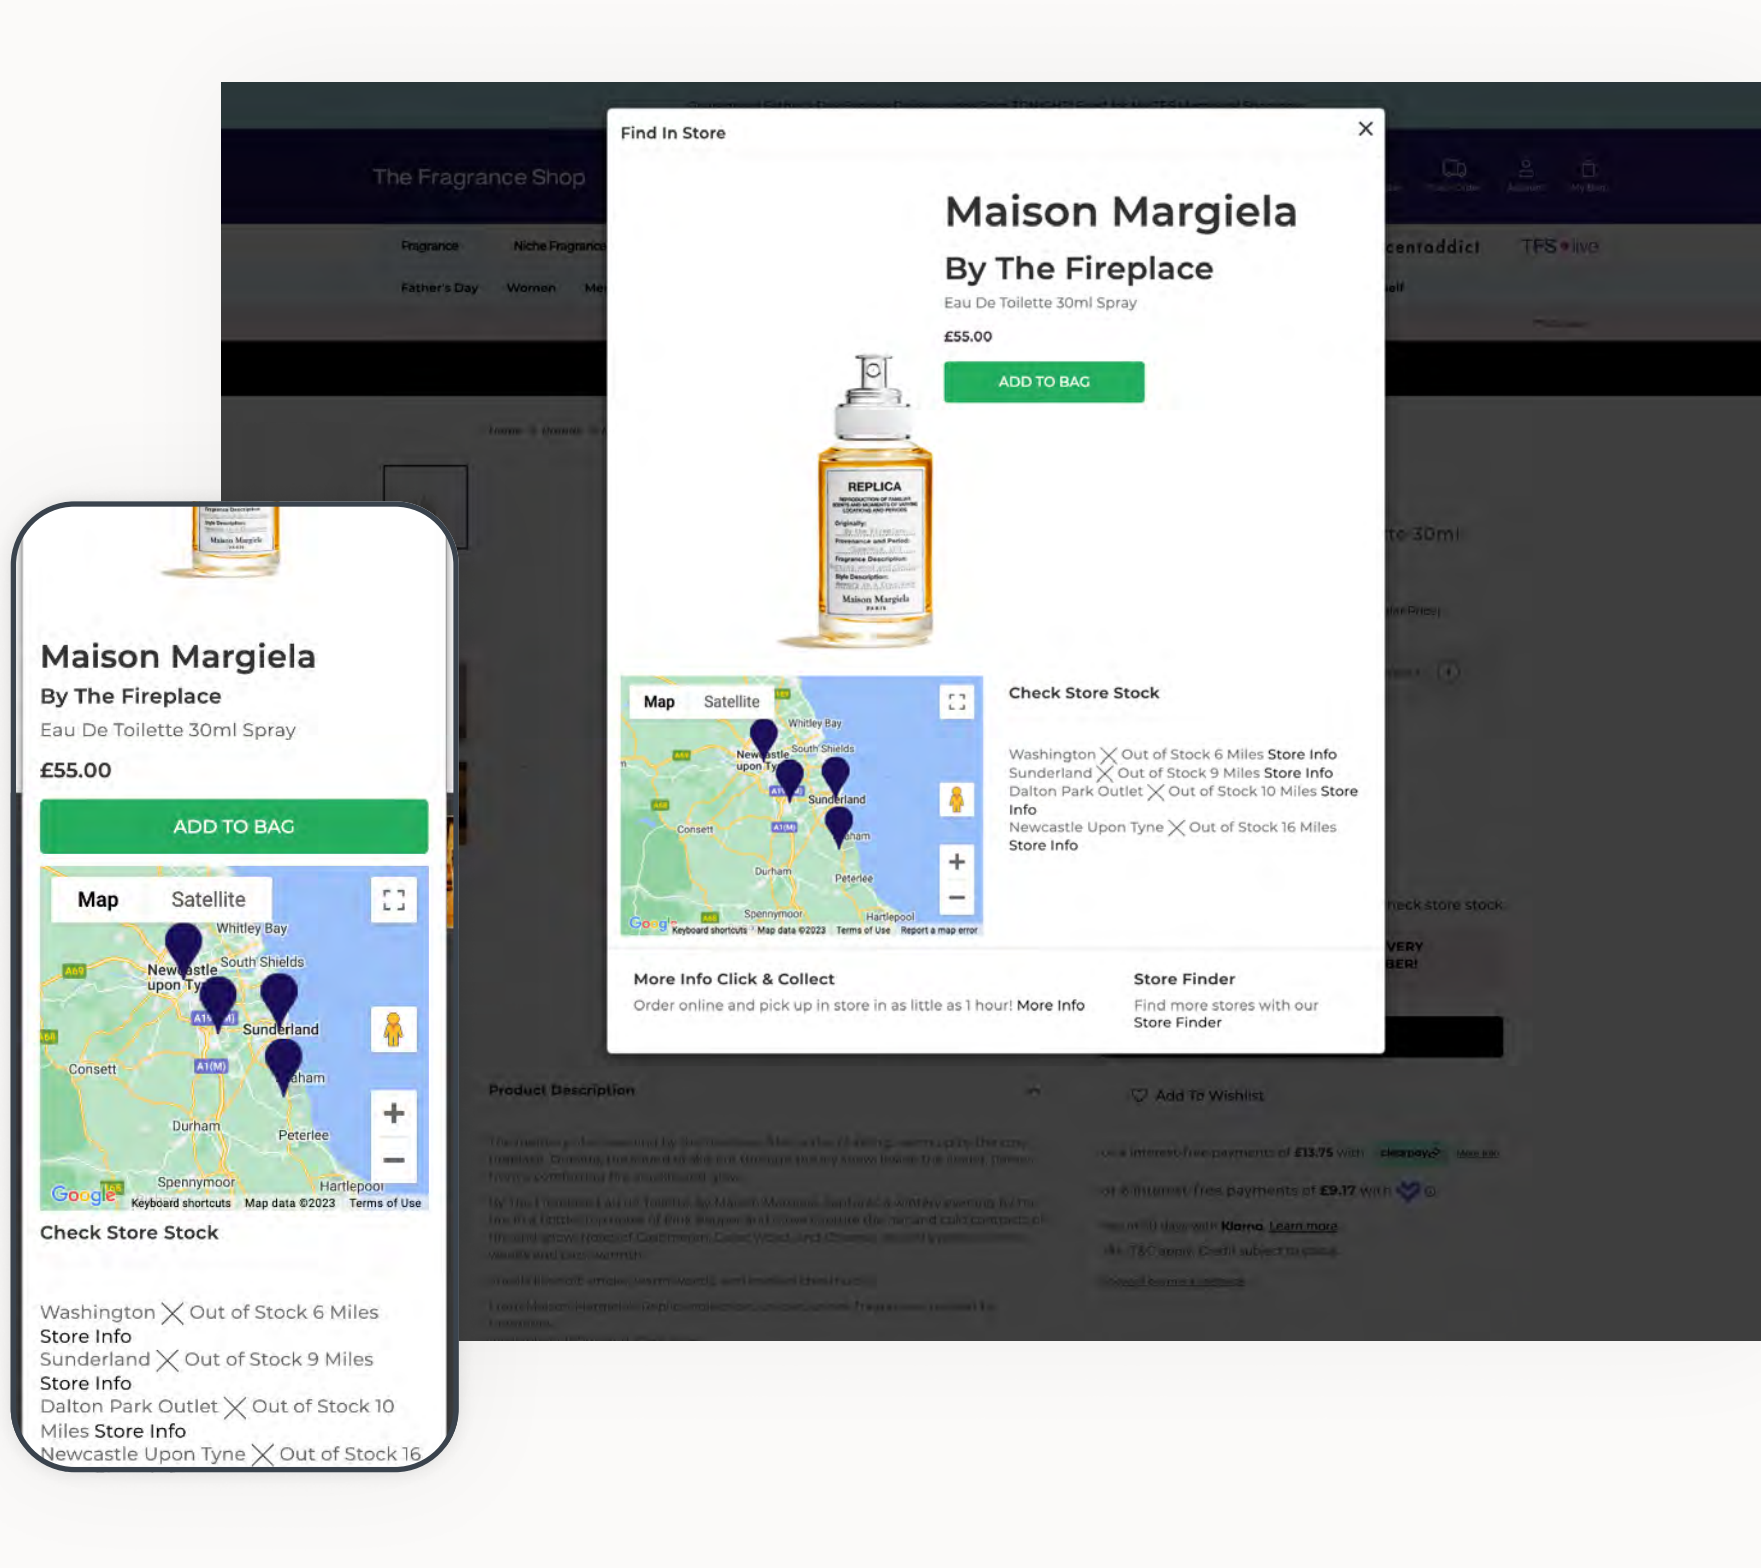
The Fragrance Shop

Fragrance Niche Fragrance

Father's Day Women

centaddict TFS live

Find In Store

×

Maison Margiela

By The Fireplace

Eau De Toilette 30ml Spray

£55.00

ADD TO BAG

REPLICA

Maison Margiela

Map Satellite

Whitley Bay
Newcastle upon Tyne
South Shields
Sunderland
Consett
Durham
Peterlee
Spennymoor
Hartlepool

Keyboard shortcuts Map data ©2023 Terms of Use Report a map error

Check Store Stock

Washington ╳ Out of Stock 6 Miles Store Info
Sunderland ╳ Out of Stock 9 Miles Store Info
Dalton Park Outlet ╳ Out of Stock 10 Miles Store Info
Newcastle Upon Tyne ╳ Out of Stock 16 Miles Store Info

More Info Click & Collect

Order online and pick up in store in as little as 1 hour! More Info

Store Finder

Find more stores with our Store Finder

Product Description

Add To Wishlist

Maison Margiela

By The Fireplace

Eau De Toilette 30ml Spray

£55.00

ADD TO BAG

Map Satellite

Whitley Bay
Newcastle upon Tyne
South Shields
Sunderland
Consett
Durham
Peterlee
Spennymoor
Hartlepool

Google Keyboard shortcuts Map data ©2023 Terms of Use

Check Store Stock

Washington ╳ Out of Stock 6 Miles Store Info
Sunderland ╳ Out of Stock 9 Miles Store Info
Dalton Park Outlet ╳ Out of Stock 10 Miles Store Info
Newcastle Upon Tyne ╳ Out of Stock 16